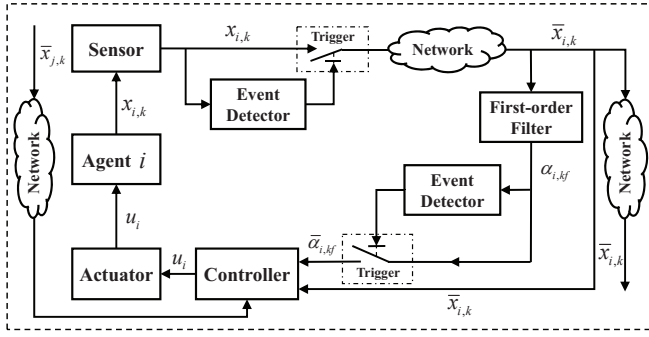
$\overline{x}_{j,k}$

Sensor

$x_{i,k}$

Trigger

Network

$\overline{x}_{i,k}$

Event Detector

$x_{i,k}$

First-order Filter

Network

Agent $i$

Network

Event Detector

$\alpha_{i,kf}$

$u_i$

$\overline{\alpha}_{i,kf}$

$u_i$

Actuator

Controller

Trigger

$\overline{x}_{i,k}$

$\overline{x}_{i,k}$